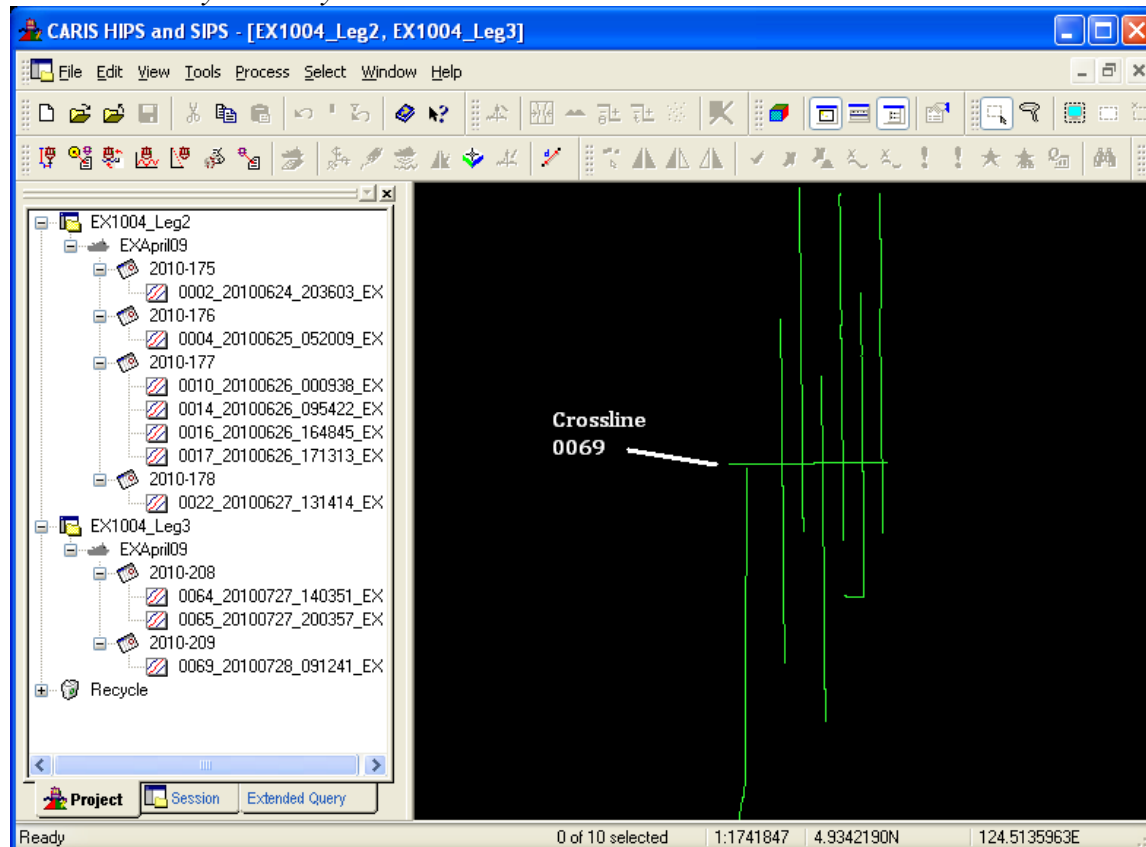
CARIS HIPS and SIPS - [EX1004_Leg2, EX1004_Leg3]

File Edit View Tools Process Select Window Help

EX1004_Leg2
EXApril09
2010-175
0002_20100624_203603_EX
2010-176
0004_20100625_052009_EX
2010-177
0010_20100626_000938_EX
0014_20100626_095422_EX
0016_20100626_164845_EX
0017_20100626_171313_EX
2010-178
0022_20100627_131414_EX
EX1004_Leg3
EXApril09
2010-208
0064_20100727_140351_EX
0065_20100727_200357_EX
2010-209
0069_20100728_091241_EX
Recycle

Crossline 0069

Project Session Extended Query

Ready 0 of 10 selected 1:1741847 4.9342190N 124.5135963E